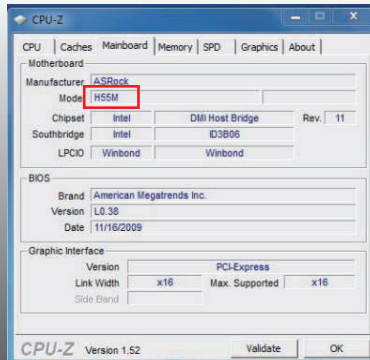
CPU-Z

CPU | Caches | Mainboard | Memory | SPD | Graphics | About

Motherboard

Manufacturer ASRock

Model H55M

Chipset Intel DMI Host Bridge Rev. 11

Southbridge Intel ID3B06

LPCIO Winbond Winbond

BIOS

Brand American Megatrends Inc.

Version L0.38

Date 11/16/2009

Graphic Interface

Version PCI-Express

Link Width x16 Max. Supported x16

Side Band

CPU-Z Version 1.52

Validate

OK